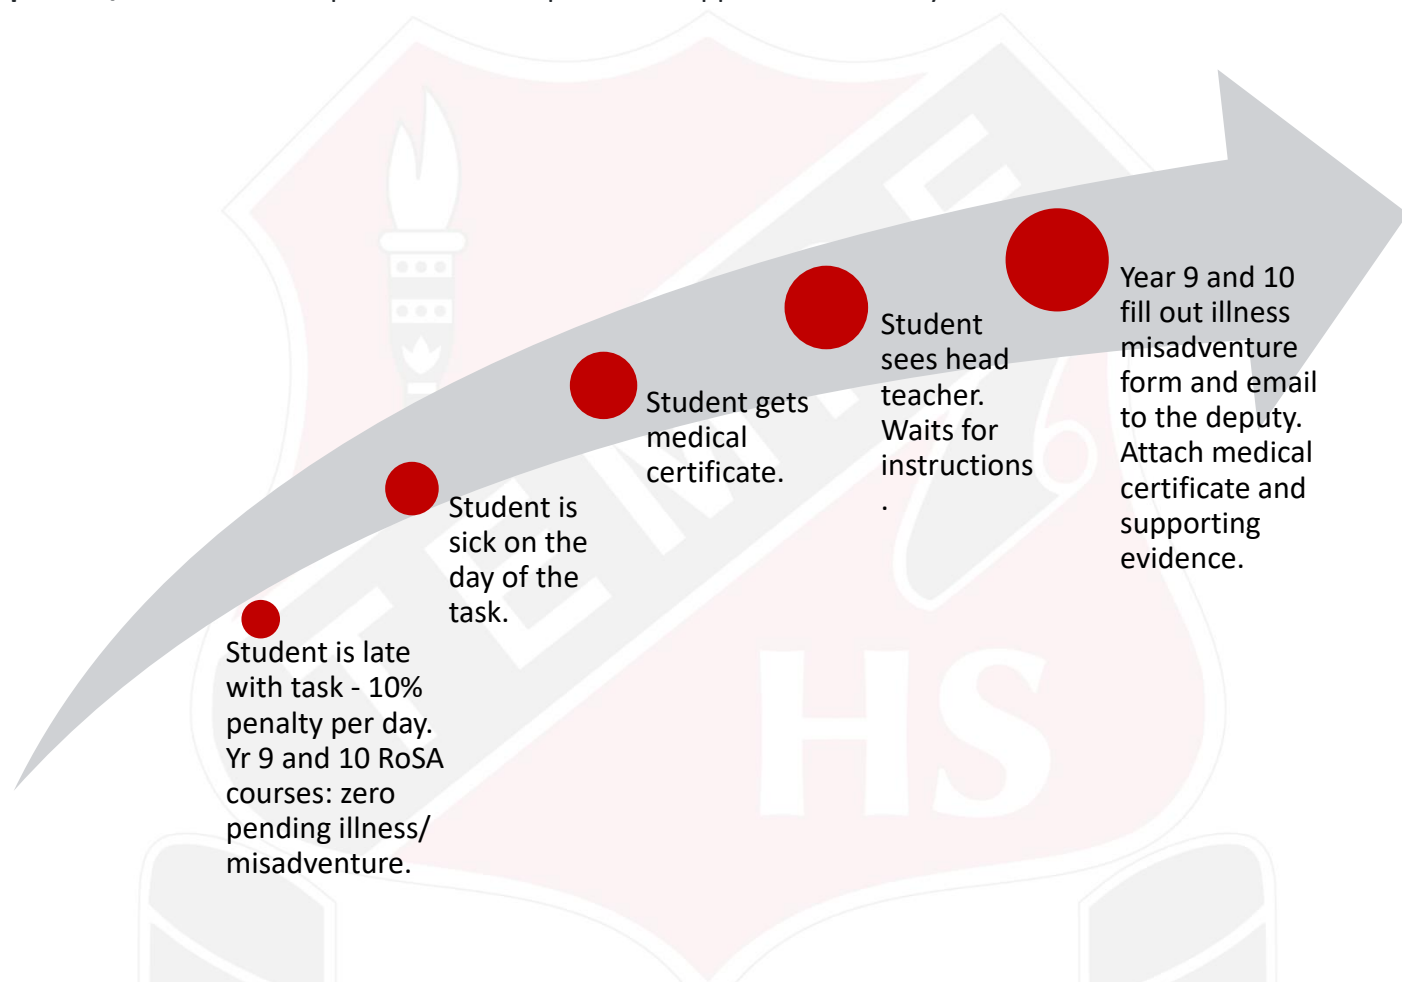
Student is late with task - 10% penalty per day. Yr 9 and 10 RoSA courses: zero pending illness/ misadventure.

Student is sick on the day of the task.

Student gets medical certificate.

Student sees head teacher. Waits for instructions.

Year 9 and 10 fill out illness misadventure form and email to the deputy. Attach medical certificate and supporting evidence.

HS